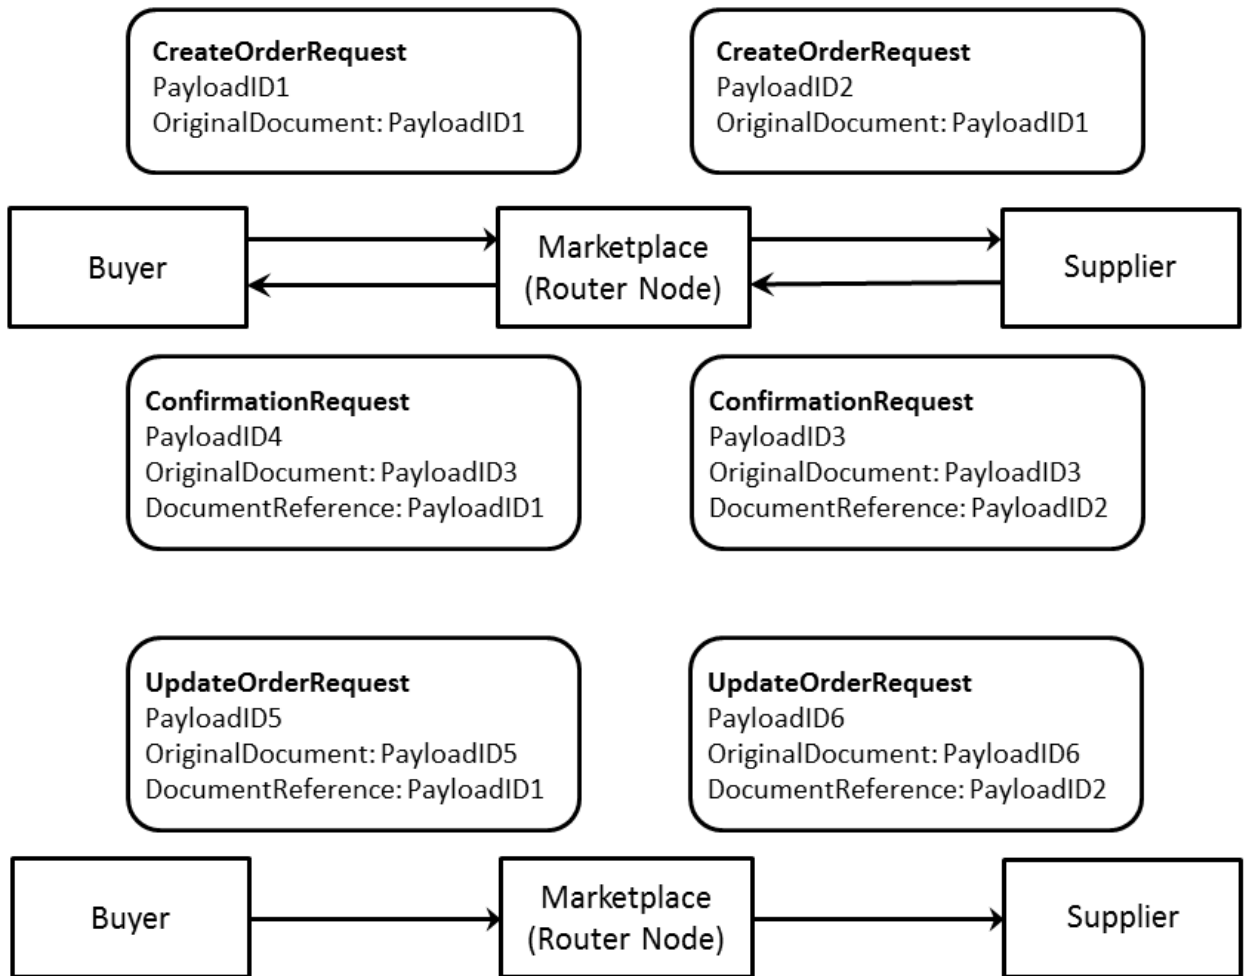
**CreateOrderRequest**
PayloadID1
OriginalDocument: PayloadID1

**CreateOrderRequest**
PayloadID2
OriginalDocument: PayloadID1

Buyer

Marketplace
(Router Node)

Supplier

**ConfirmationRequest**
PayloadID4
OriginalDocument: PayloadID3
DocumentReference: PayloadID1

**ConfirmationRequest**
PayloadID3
OriginalDocument: PayloadID3
DocumentReference: PayloadID2

**UpdateOrderRequest**
PayloadID5
OriginalDocument: PayloadID5
DocumentReference: PayloadID1

**UpdateOrderRequest**
PayloadID6
OriginalDocument: PayloadID6
DocumentReference: PayloadID2

Buyer

Marketplace
(Router Node)

Supplier